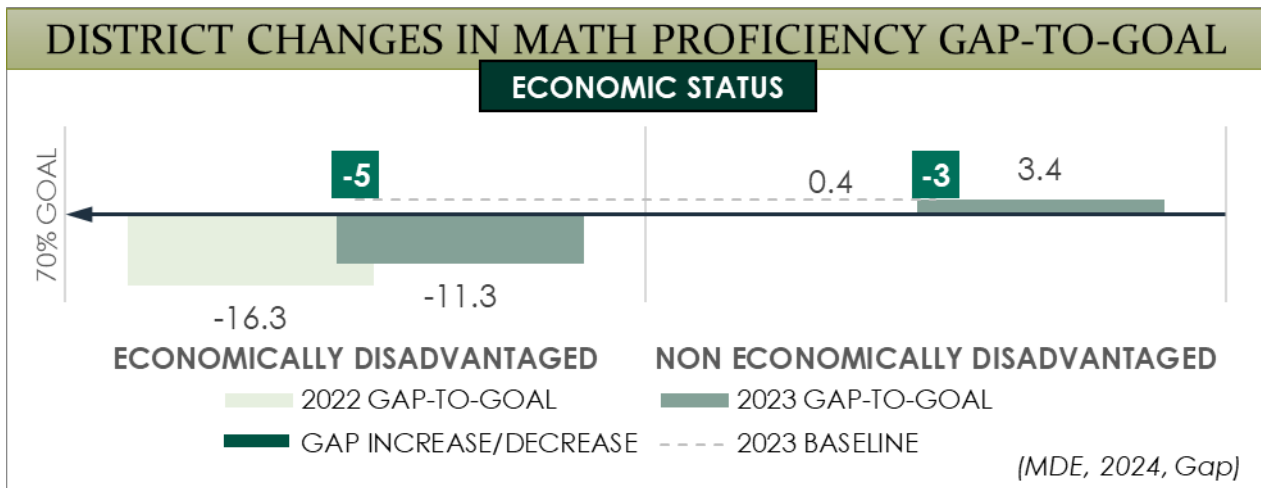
DISTRICT CHANGES IN MATH PROFICIENCY GAP-TO-GOAL

ECONOMIC STATUS

70% GOAL

-5

0.4

-3

3.4

-16.3

-11.3

ECONOMICALLY DISADVANTAGED

NON ECONOMICALLY DISADVANTAGED

2022 GAP-TO-GOAL

2023 GAP-TO-GOAL

GAP INCREASE/DECREASE

2023 BASELINE

(MDE, 2024, Gap)